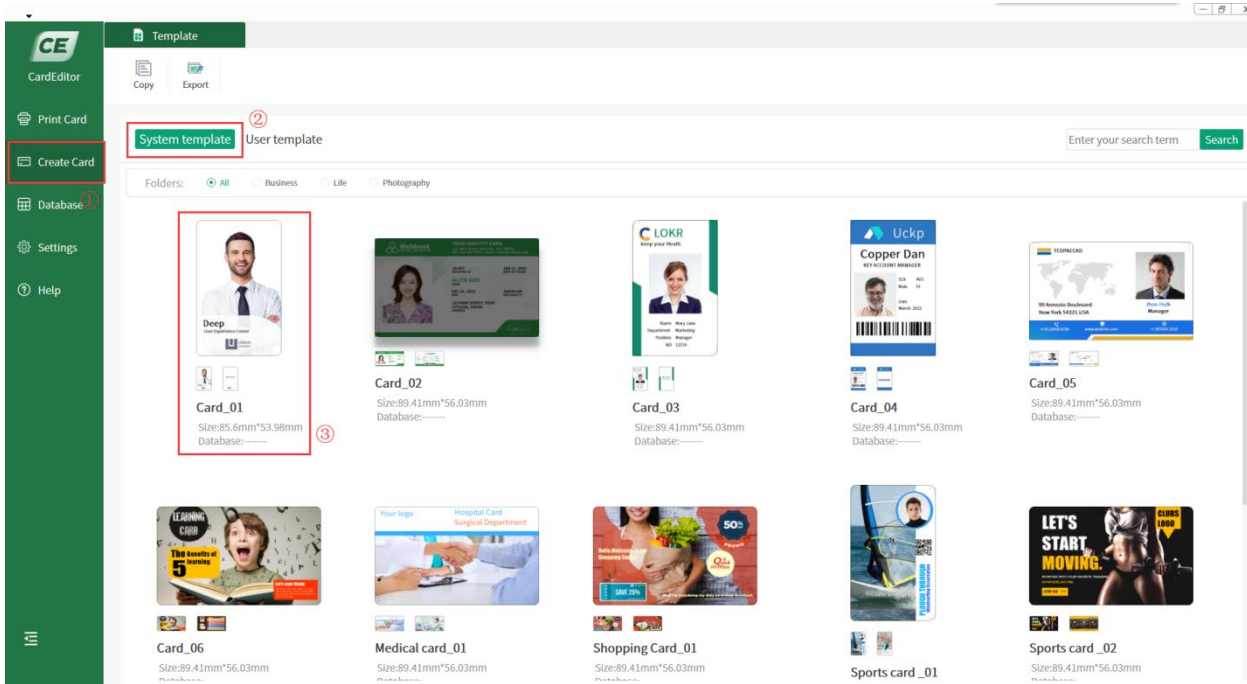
CE
CardEditor
Print Card
Create Card
Database ①
Settings
Help

Template
Copy
Export

②
System template
User template
Enter your search term
Search

Folders: All Business Life Photography

Deep
Card_01
Size:85.6mm*53.98mm
Database:-------
③

Card_02
Size:89.41mm*56.03mm
Database:-------

LOKR
Card_03
Size:89.41mm*56.03mm
Database:-------

Uckp
Copper Dan
Card_04
Size:89.41mm*56.03mm
Database:-------

Card_05
Size:89.41mm*56.03mm
Database:-------

LEARNING CARD
The Benefits of 5 learning
Card_06
Size:89.41mm*56.03mm

Your logo
Hospital Card
Surgical Department
Medical card_01
Size:89.41mm*56.03mm

50%
SAVE 25%
Shopping Card_01
Size:89.41mm*56.03mm

Sports card _01

LET'S START MOVING.
CLUBS LOGO
Sports card _02
Size:89.41mm*56.03mm